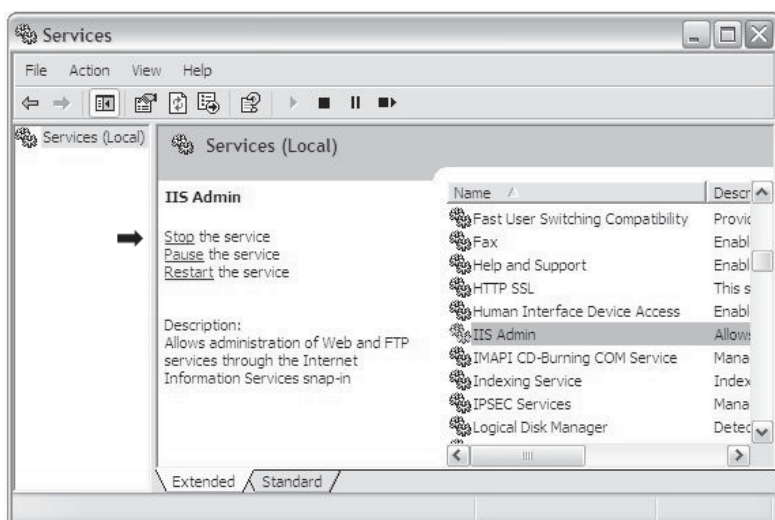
Services

File Action View Help

Services (Local)

Services (Local)

IIS Admin

Stop the service
Pause the service
Restart the service

Description:
Allows administration of Web and FTP services through the Internet Information Services snap-in

| Name | Descr |
|---|---|
| Fast User Switching Compatibility | Provic |
| Fax | Enabl |
| Help and Support | Enabl |
| HTTP SSL | This s |
| Human Interface Device Access | Enabl |
| IIS Admin | Allow |
| IMAPI CD-Burning COM Service | Mana |
| Indexing Service | Index |
| IPSEC Services | Mana |
| Logical Disk Manager | Detec |

Extended Standard